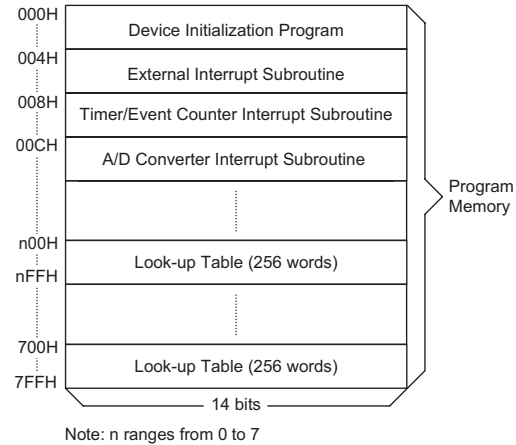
000H
Device Initialization Program
004H
External Interrupt Subroutine
008H
Timer/Event Counter Interrupt Subroutine
00CH
A/D Converter Interrupt Subroutine
n00H
Look-up Table (256 words)
nFFH
700H
Look-up Table (256 words)
7FFH
14 bits

Program Memory

Note: n ranges from 0 to 7